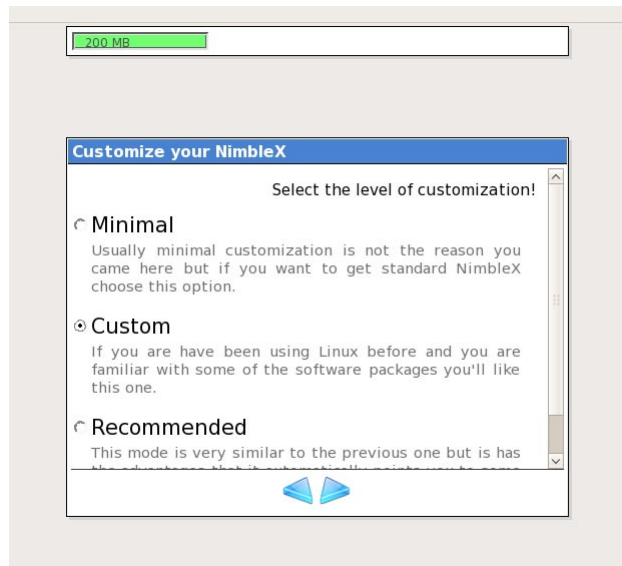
200 MB

Customize your NimbleX

Select the level of customization!

Minimal

Usually minimal customization is not the reason you came here but if you want to get standard NimbleX choose this option.

Custom

If you are have been using Linux before and you are familiar with some of the software packages you'll like this one.

Recommended

This mode is very similar to the previous one but is has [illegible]